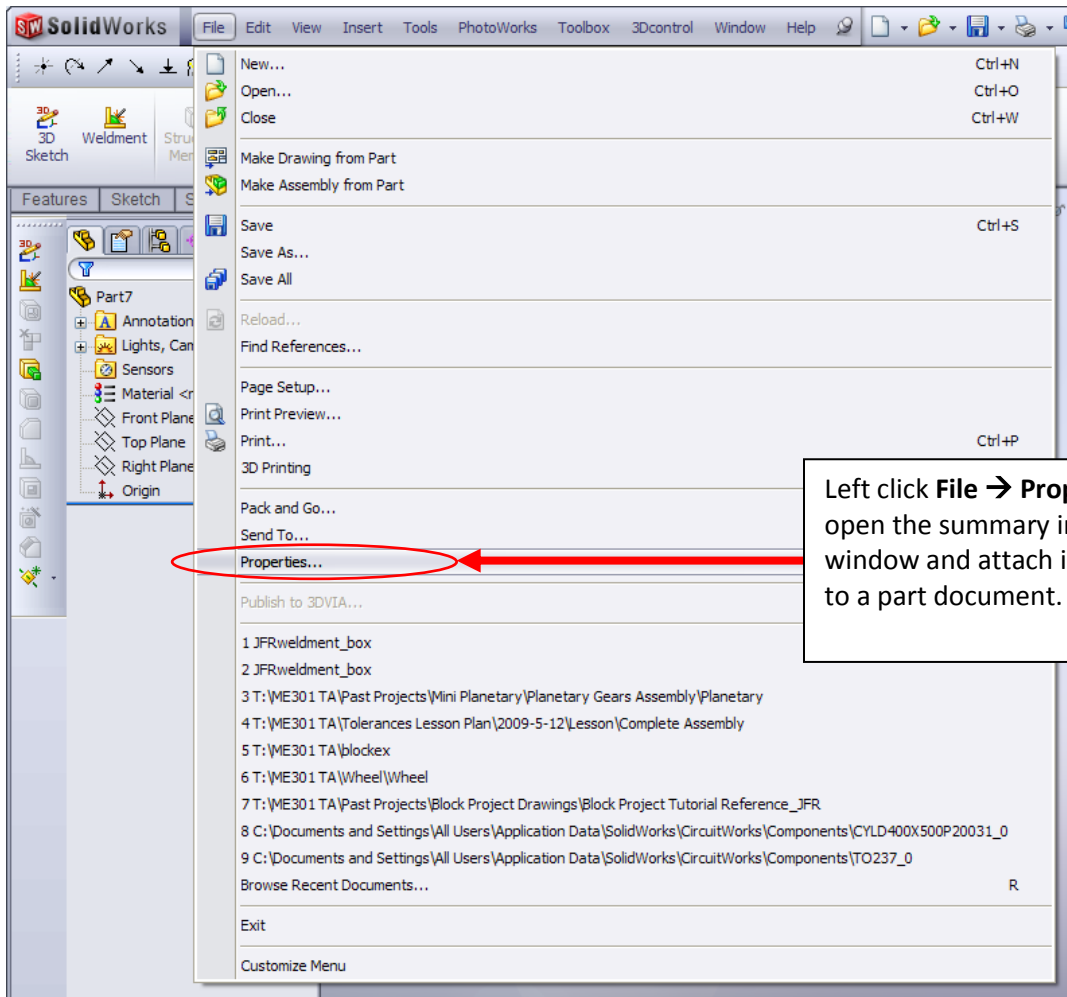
SolidWorks File Edit View Insert Tools PhotoWorks Toolbox 3Dcontrol Window Help

3D Sketch Weldment Stru Men

Features Sketch S

Part7
Annotation
Lights, Cam
Sensors
Material <r
Front Plane
Top Plane
Right Plane
Origin

New... Ctrl+N
Open... Ctrl+O
Close Ctrl+W
Make Drawing from Part
Make Assembly from Part
Save Ctrl+S
Save As...
Save All
Reload...
Find References...
Page Setup...
Print Preview...
Print... Ctrl+P
3D Printing
Pack and Go...
Send To...
Properties...
Publish to 3DVIA...
1 JFRweldment_box
2 JFRweldment_box
3 T:\ME301 TA\Past Projects\Mini Planetary\Planetary Gears Assembly\Planetary
4 T:\ME301 TA\Tolerances Lesson Plan\2009-5-12\Lesson\Complete Assembly
5 T:\ME301 TA\blockex
6 T:\ME301 TA\Wheel\Wheel
7 T:\ME301 TA\Past Projects\Block Project Drawings\Block Project Tutorial Reference_JFR
8 C:\Documents and Settings\All Users\Application Data\SolidWorks\CircuitWorks\Components\CYLD400X500P20031_0
9 C:\Documents and Settings\All Users\Application Data\SolidWorks\CircuitWorks\Components\TO237_0
Browse Recent Documents... R
Exit
Customize Menu

Left click **File** → **Prop** open the summary i window and attach i to a part document.